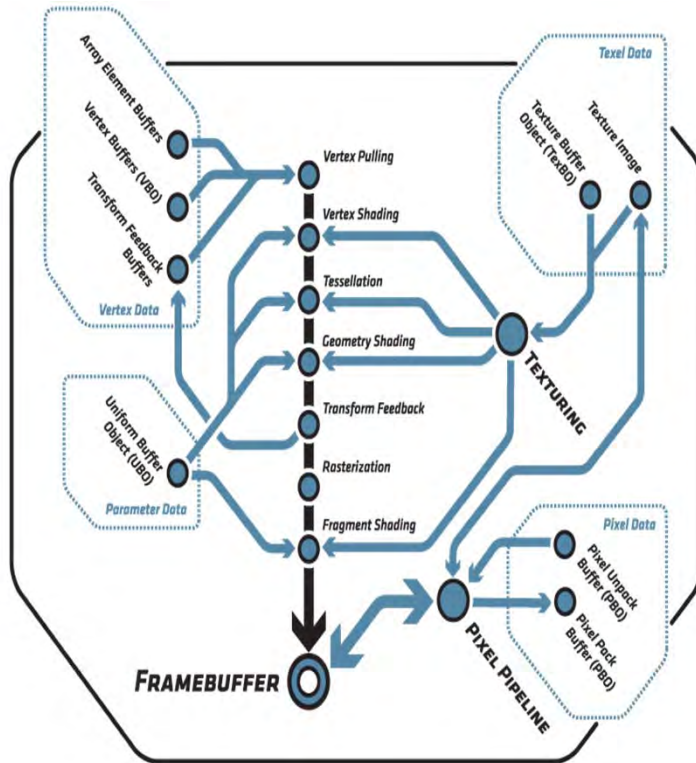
Array Element Buffers
Vertex Buffers (VBO)
Transform Feedback Buffers
Vertex Data

Texel Data
Texture Buffer Object (TexBO)
Texture Image

Vertex Pulling
Vertex Shading
Tessellation
Geometry Shading
Transform Feedback
Rasterization
Fragment Shading

TEXTURING

Uniform Buffer Object (UBO)
Parameter Data

Pixel Data
Pixel Unpack Buffer (PBO)
Pixel Pack Buffer (PBO)

PIXEL PIPELINE

FRAMEBUFFER